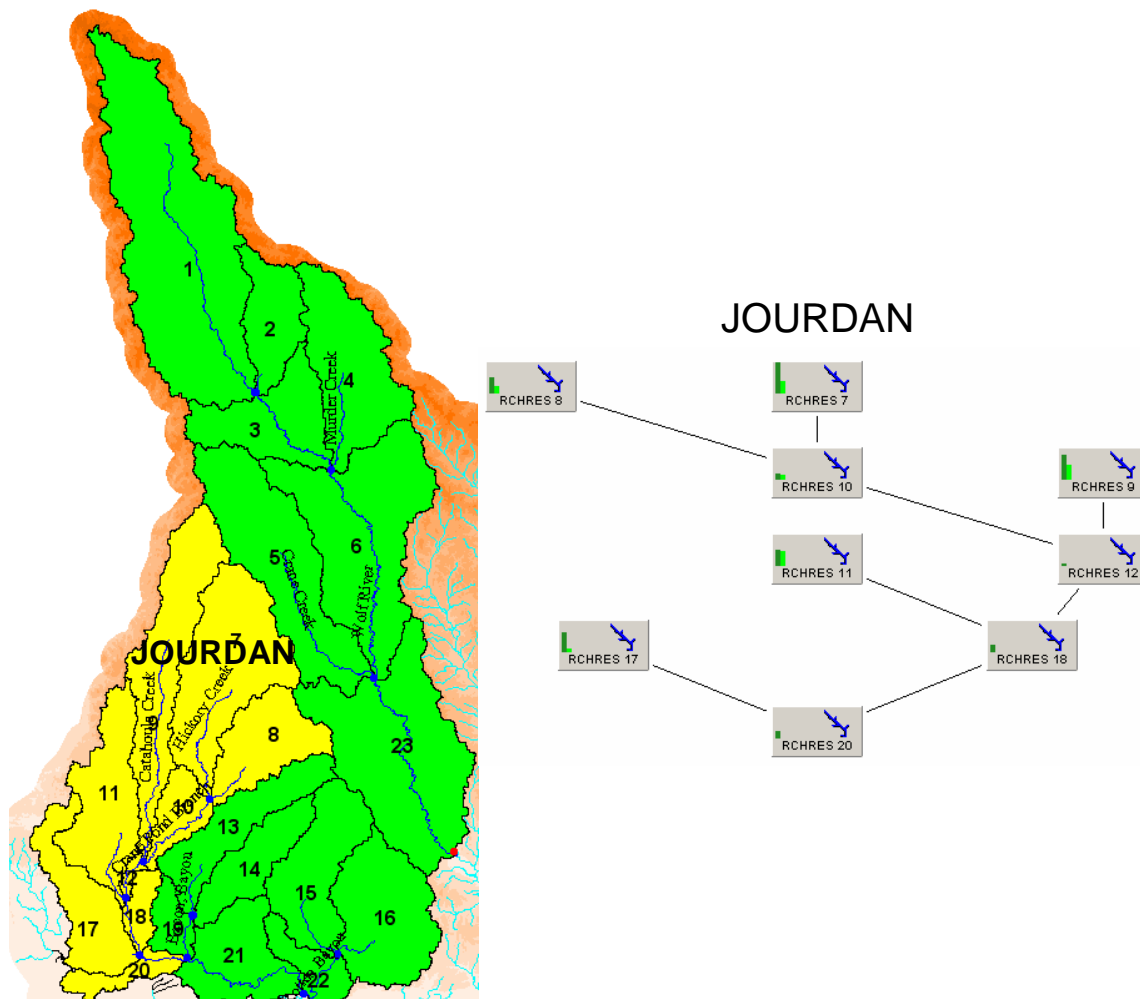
1
2
Murder Creek
4
3
5
Cane Creek
6
Wolf River
JOURDAN
Catahoula Creek
Hickory Creek
8
23
11
9
10
13
14
15
16
12
18
19
17
20
21
22

JOURDAN
RCHRES 8
RCHRES 7
RCHRES 10
RCHRES 9
RCHRES 11
RCHRES 12
RCHRES 17
RCHRES 18
RCHRES 20